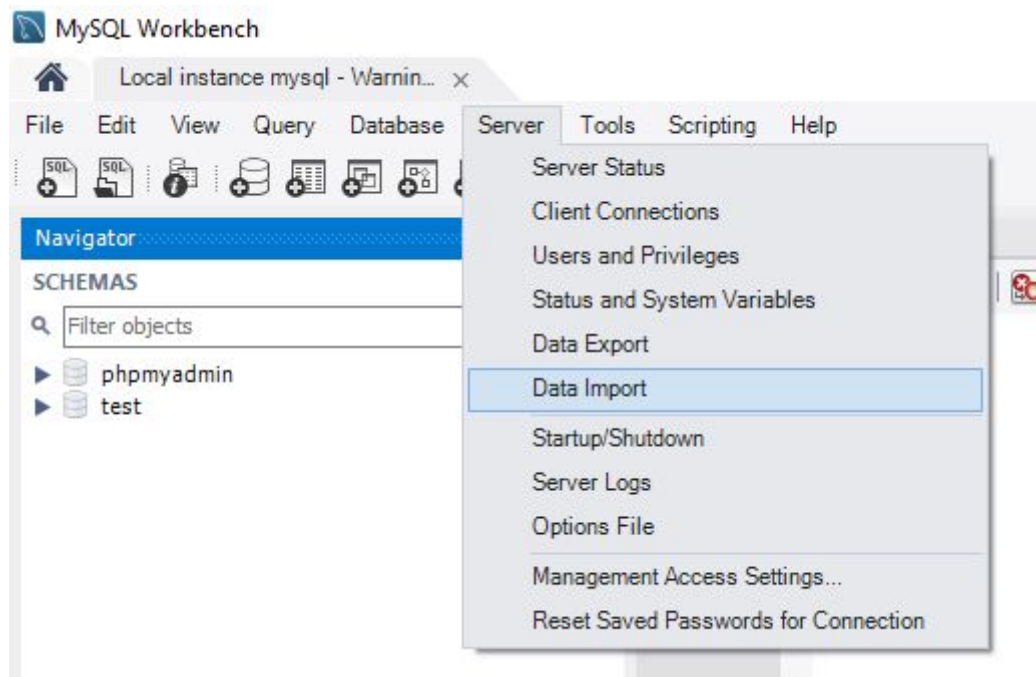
MySQL Workbench

Local instance mysql - Warnin... ×

File Edit View Query Database Server Tools Scripting Help

SQL SQL

Navigator

SCHEMAS

Filter objects

phpmyadmin
test

Server Status
Client Connections
Users and Privileges
Status and System Variables
Data Export
Data Import
Startup/Shutdown
Server Logs
Options File
Management Access Settings...
Reset Saved Passwords for Connection